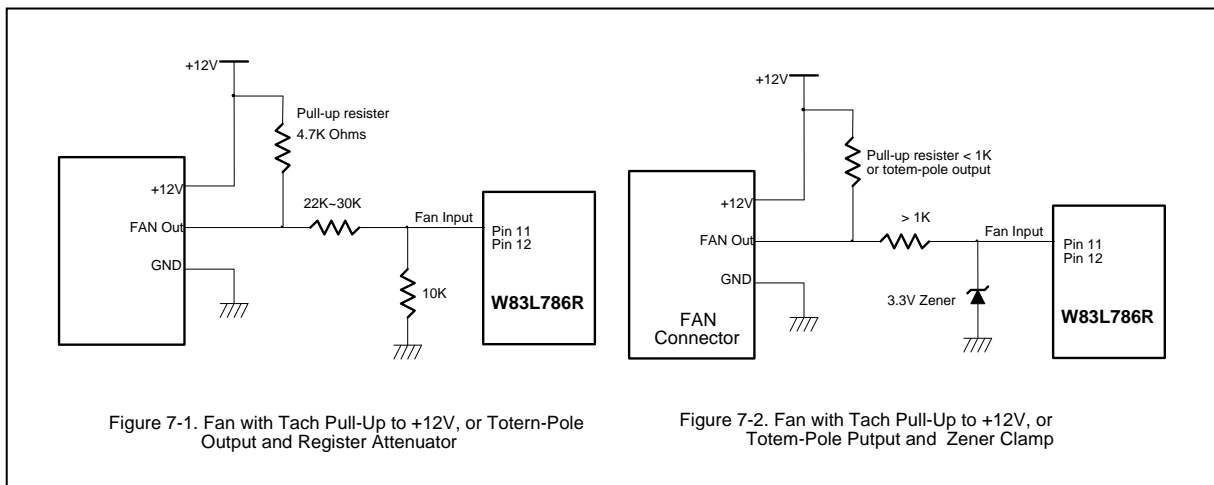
+12V

Pull-up resister 4.7K Ohms

+12V

FAN Out

GND

22K~30K

Fan Input

Pin 11
Pin 12

10K

W83L786R

Figure 7-1. Fan with Tach Pull-Up to +12V, or Totern-Pole Output and Register Attenuator

+12V

Pull-up resister < 1K or totem-pole output

+12V

FAN Out

GND

FAN Connector

> 1K

Fan Input

Pin 11
Pin 12

3.3V Zener

W83L786R

Figure 7-2. Fan with Tach Pull-Up to +12V, or Totem-Pole Putput and Zener Clamp